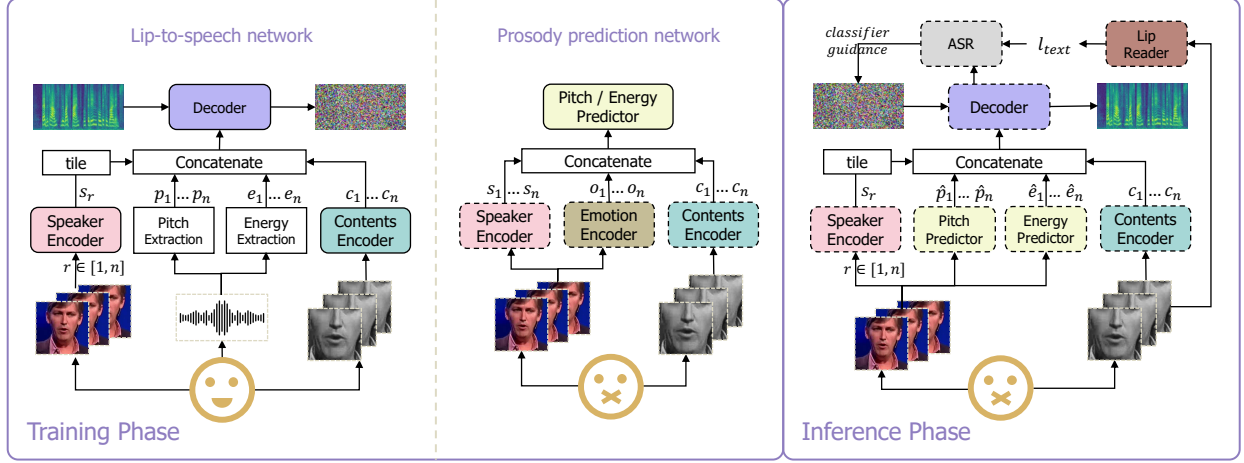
Lip-to-speech network

Decoder

tile

Concatenate

$s_r$

$p_1 \dots p_n$

$e_1 \dots e_n$

$c_1 \dots c_n$

Speaker Encoder

Pitch Extraction

Energy Extraction

Contents Encoder

$r \in [1, n]$

Training Phase

Prosody prediction network

Pitch / Energy Predictor

Concatenate

$s_1 \dots s_n$

$o_1 \dots o_n$

$c_1 \dots c_n$

Speaker Encoder

Emotion Encoder

Contents Encoder

classifier guidance

ASR

$l_{text}$

Lip Reader

Decoder

tile

Concatenate

$s_r$

$\hat{p}_1 \dots \hat{p}_n$

$\hat{e}_1 \dots \hat{e}_n$

$c_1 \dots c_n$

Speaker Encoder

Pitch Predictor

Energy Predictor

Contents Encoder

$r \in [1, n]$

Inference Phase